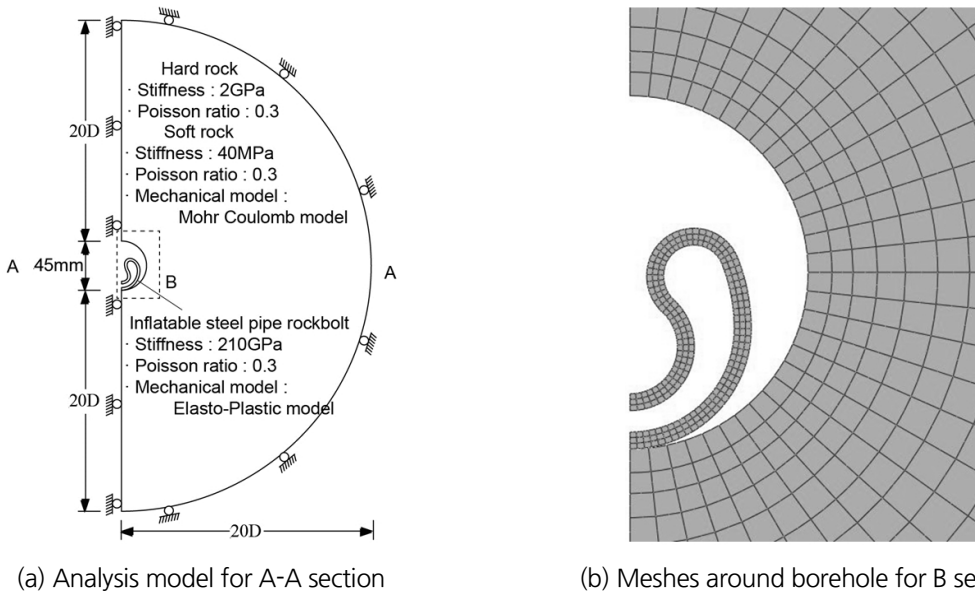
Hard rock
· Stiffness : 2GPa
· Poisson ratio : 0.3
Soft rock
· Stiffness : 40MPa
· Poisson ratio : 0.3
· Mechanical model :
Mohr Coulomb model

20D

A 45mm

B

A

Inflatable steel pipe rockbolt
· Stiffness : 210GPa
· Poisson ratio : 0.3
· Mechanical model :
Elasto-Plastic model

20D

20D

(a) Analysis model for A-A section

(b) Meshes around borehole for B se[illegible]